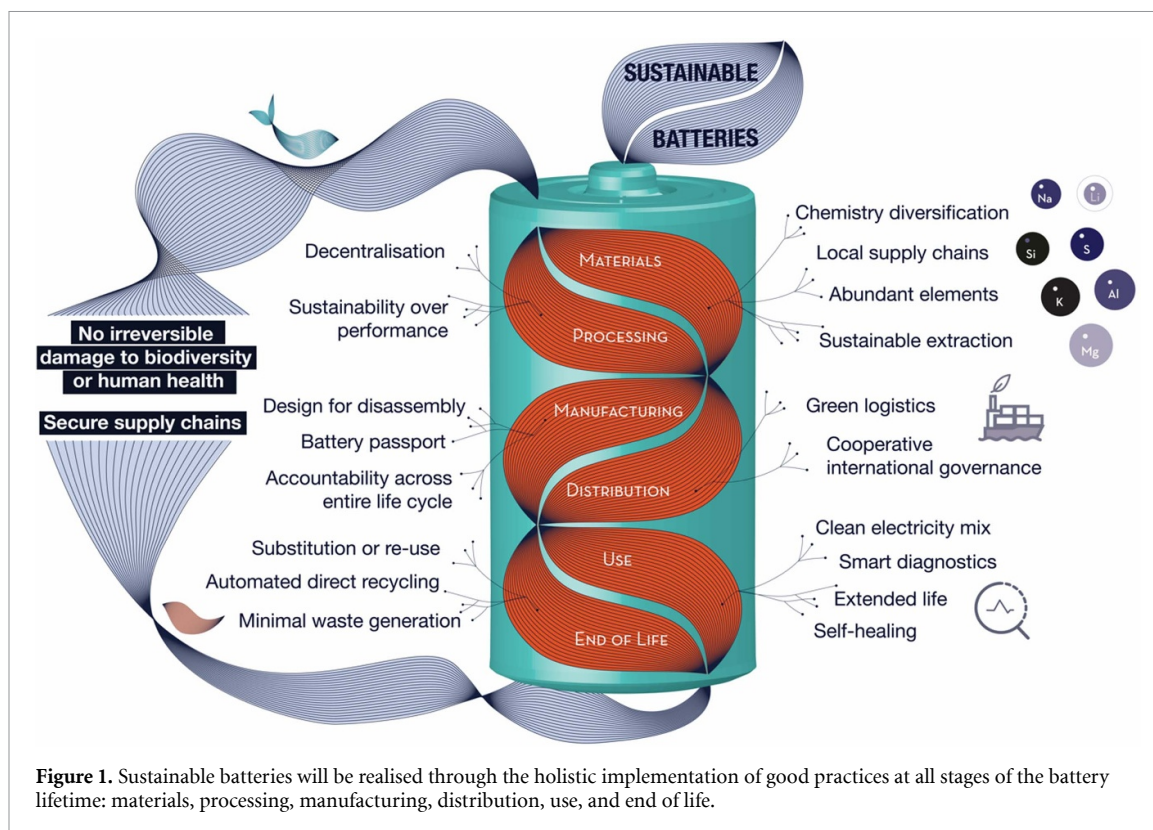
SUSTAINABLE BATTERIES

No irreversible damage to biodiversity or human health

Secure supply chains

Decentralisation

Sustainability over performance

Design for disassembly

Battery passport

Accountability across entire life cycle

Substitution or re-use

Automated direct recycling

Minimal waste generation

MATERIALS

PROCESSING

MANUFACTURING

DISTRIBUTION

USE

END OF LIFE

Chemistry diversification

Local supply chains

Abundant elements

Sustainable extraction

Na Li Si S K Al Mg

Green logistics

Cooperative international governance

Clean electricity mix

Smart diagnostics

Extended life

Self-healing

**Figure 1.** Sustainable batteries will be realised through the holistic implementation of good practices at all stages of the battery lifetime: materials, processing, manufacturing, distribution, use, and end of life.